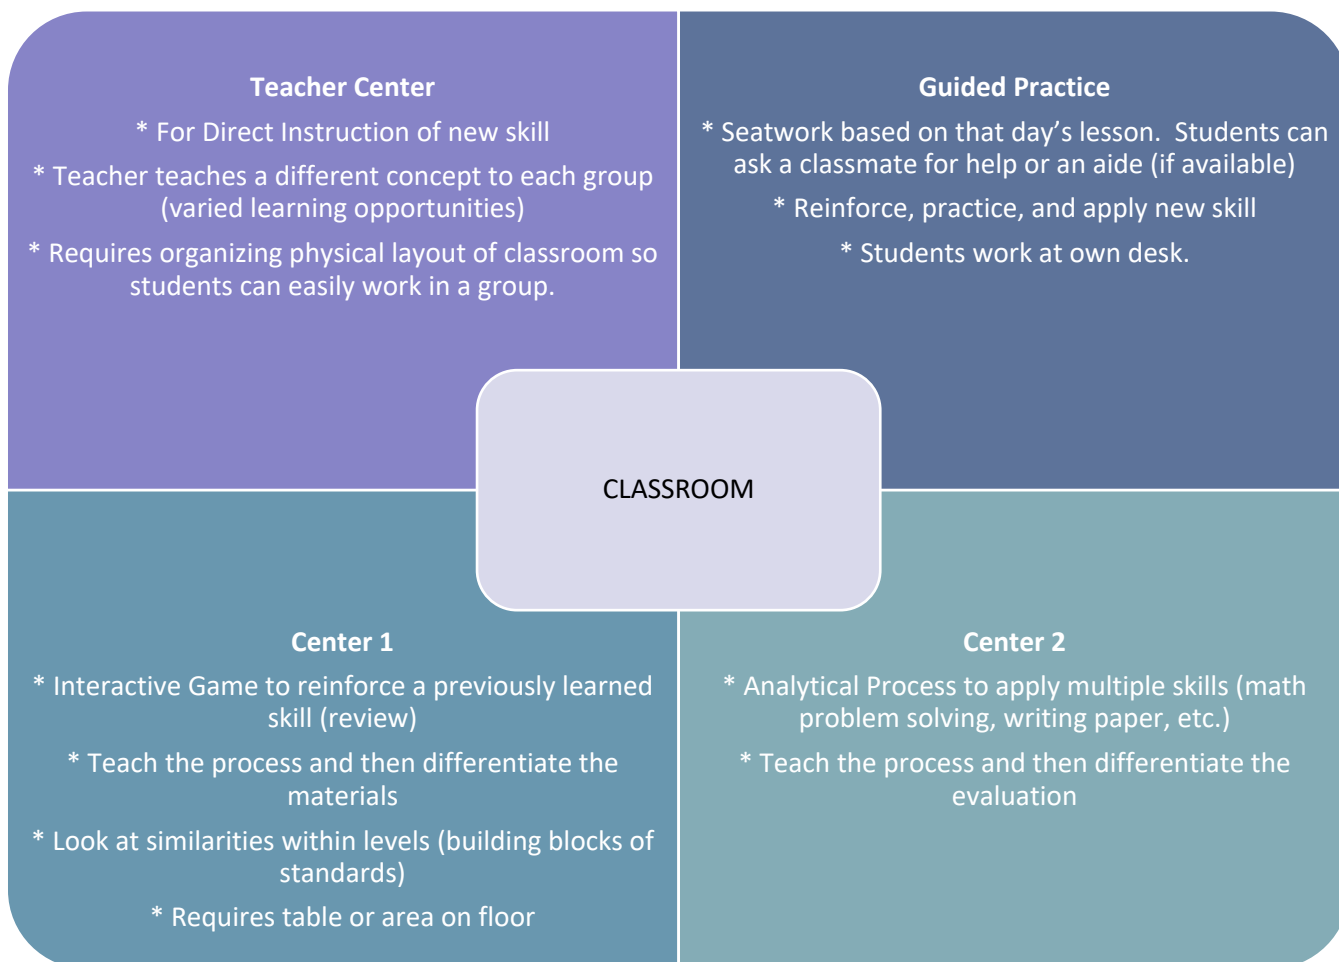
Teacher Center

* For Direct Instruction of new skill

* Teacher teaches a different concept to each group (varied learning opportunities)

* Requires organizing physical layout of classroom so students can easily work in a group.

Guided Practice

* Seatwork based on that day's lesson. Students can ask a classmate for help or an aide (if available)

* Reinforce, practice, and apply new skill

* Students work at own desk.

CLASSROOM

Center 1

* Interactive Game to reinforce a previously learned skill (review)

* Teach the process and then differentiate the materials

* Look at similarities within levels (building blocks of standards)

* Requires table or area on floor

Center 2

* Analytical Process to apply multiple skills (math problem solving, writing paper, etc.)

* Teach the process and then differentiate the evaluation